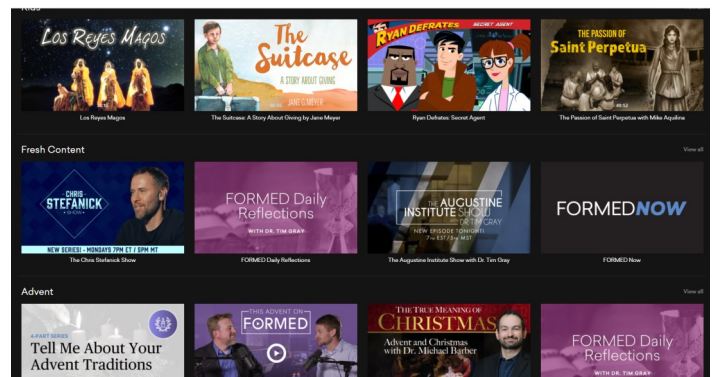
Kids

Los Reyes Magos

Los Reyes Magos

The Suitcase
A STORY ABOUT GIVING
JANE G MEYER

The Suitcase: A Story About Giving by Jane Meyer

RYAN DEFRATES SECRET AGENT

Ryan Defrates: Secret Agent

THE PASSION OF Saint Perpetua

48:52

The Passion of Saint Perpetua with Mike Aquilina

Fresh Content

View all

CHRIS STEFANICK SHOW

NEW SERIES! - MONDAYS 7PM ET | 5PM MT

The Chris Stefanick Show

FORMED Daily Reflections
WITH DR. TIM GRAY

FORMED Daily Reflections

THE AUGUSTINE INSTITUTE SHOW
DR. TIM GRAY
NEW EPISODE TONIGHT
7PM EST / 5PM MST

The Augustine Institute Show with Dr. Tim Gray

FORMEDNOW

FORMED Now

Advent

View all

4-PART SERIES
Tell Me About Your Advent Traditions

THIS ADVENT ON FORMED

THE TRUE MEANING OF CHRISTMAS
Advent and Christmas with Dr. Michael Barber

FORMED Daily Reflections
WITH DR. TIM GRAY